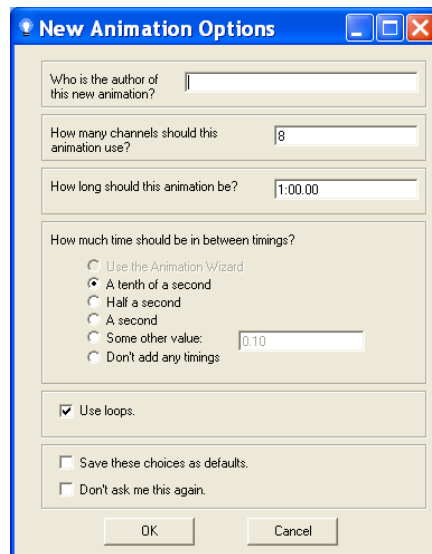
New Animation Options

Who is the author of this new animation?

How many channels should this animation use? 8

How long should this animation be? 1:00.00

How much time should be in between timings?

Use the Animation Wizard
A tenth of a second
Half a second
A second
Some other value: 0.10
Don't add any timings

Use loops.

Save these choices as defaults.
Don't ask me this again.

OK Cancel